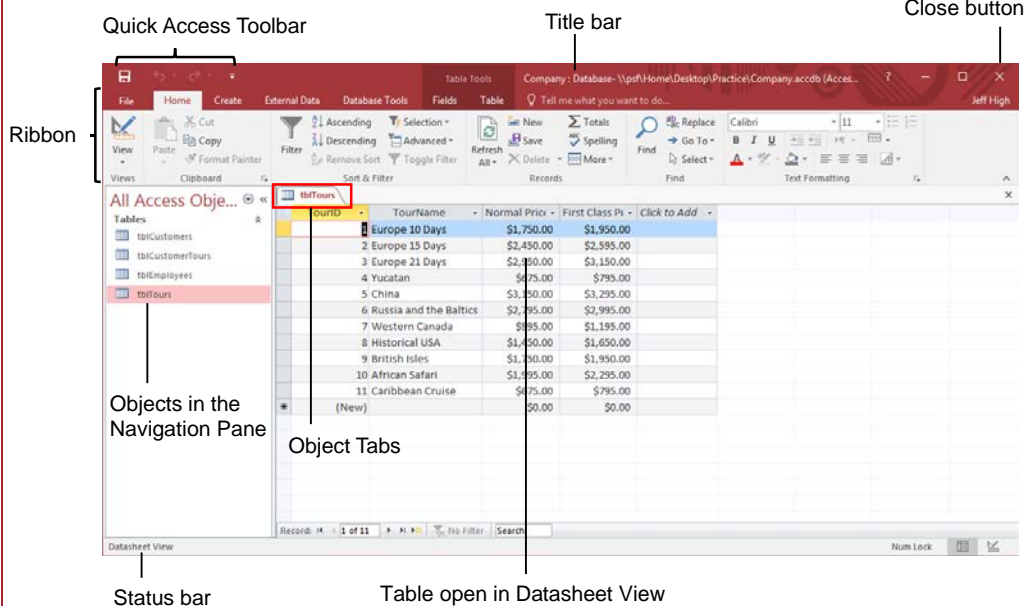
Quick Access Toolbar

Title bar

Close button

Ribbon

Table Tools

Company : Database- \\psf\Home\Desktop\Practice\Company.accdb (Acces...

?

Jeff High

File | Home | Create | External Data | Database Tools | Fields | Table | Tell me what you want to do...

View | Paste | Cut | Copy | Format Painter | Filter | Ascending | Descending | Remove Sort | Selection | Advanced | Toggle Filter | Refresh All | New | Save | Delete | Totals | Spelling | More | Find | Replace | Go To | Select | Calibri | 11 | B | I | U

Views | Clipboard | Sort & Filter | Records | Find | Text Formatting

All Access Obje...

Tables

tblCustomers

tblCustomerTours

tblEmployees

tblTours

tblTours

| TourID | TourName | Normal Price | First Class Pr | Click to Add |
|---|---|---|---|---|
| 1 | Europe 10 Days | $1,750.00 | $1,950.00 | |
| 2 | Europe 15 Days | $2,450.00 | $2,595.00 | |
| 3 | Europe 21 Days | $2,950.00 | $3,150.00 | |
| 4 | Yucatan | $675.00 | $795.00 | |
| 5 | China | $3,150.00 | $3,295.00 | |
| 6 | Russia and the Baltics | $2,795.00 | $2,995.00 | |
| 7 | Western Canada | $995.00 | $1,195.00 | |
| 8 | Historical USA | $1,450.00 | $1,650.00 | |
| 9 | British Isles | $1,750.00 | $1,950.00 | |
| 10 | African Safari | $1,995.00 | $2,295.00 | |
| 11 | Caribbean Cruise | $675.00 | $795.00 | |
| (New) | | $0.00 | $0.00 | |

Objects in the Navigation Pane

Object Tabs

Record: 1 of 11 | No Filter | Search

Datasheet View

Num Lock

Status bar

Table open in Datasheet View